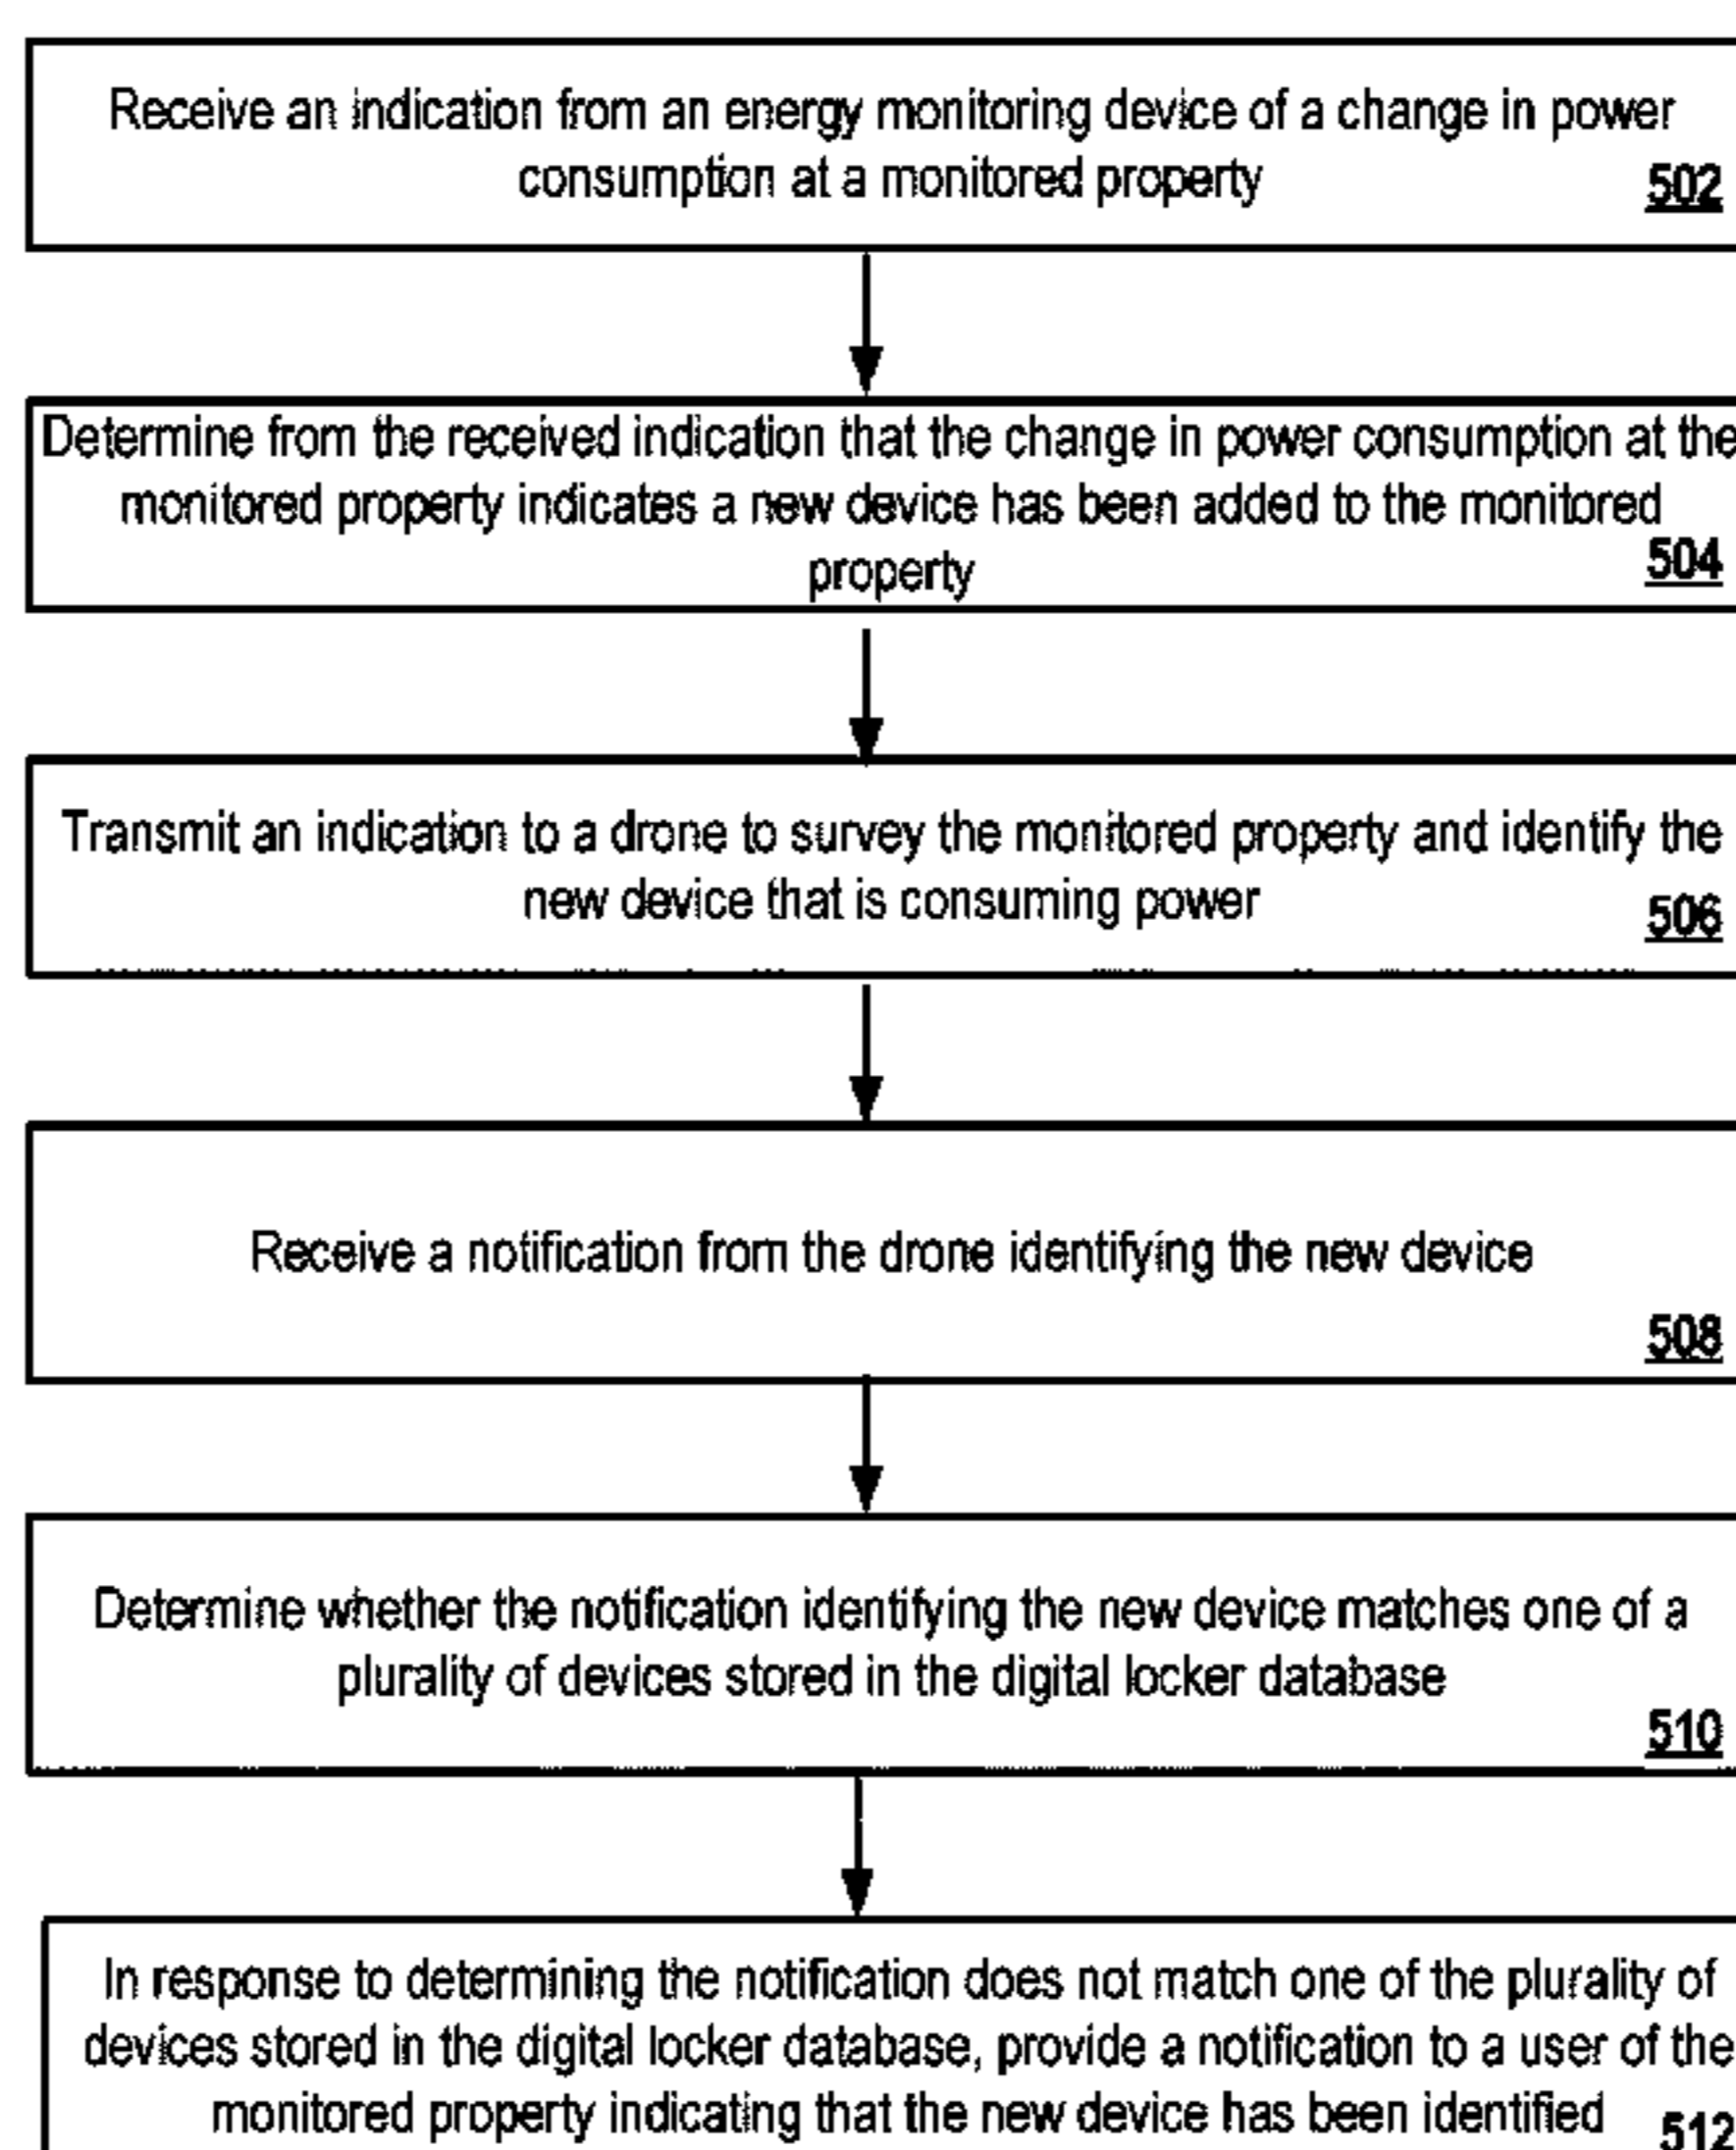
Receive an indication from an energy monitoring device of a change in power consumption at a monitored property
502

Determine from the received indication that the change in power consumption at the monitored property indicates a new device has been added to the monitored property
504

Transmit an indication to a drone to survey the monitored property and identify the new device that is consuming power
506

Receive a notification from the drone identifying the new device
508

Determine whether the notification identifying the new device matches one of a plurality of devices stored in the digital locker database
510

In response to determining the notification does not match one of the plurality of devices stored in the digital locker database, provide a notification to a user of the monitored property indicating that the new device has been identified
512